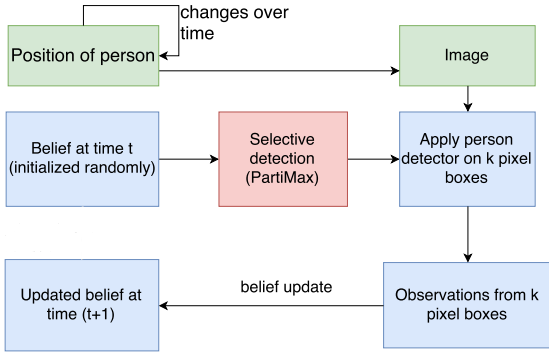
changes over time

Position of person

Image

Belief at time t (initialized randomly)

Selective detection (PartiMax)

Apply person detector on k pixel boxes

Updated belief at time (t+1)

belief update

Observations from k pixel boxes